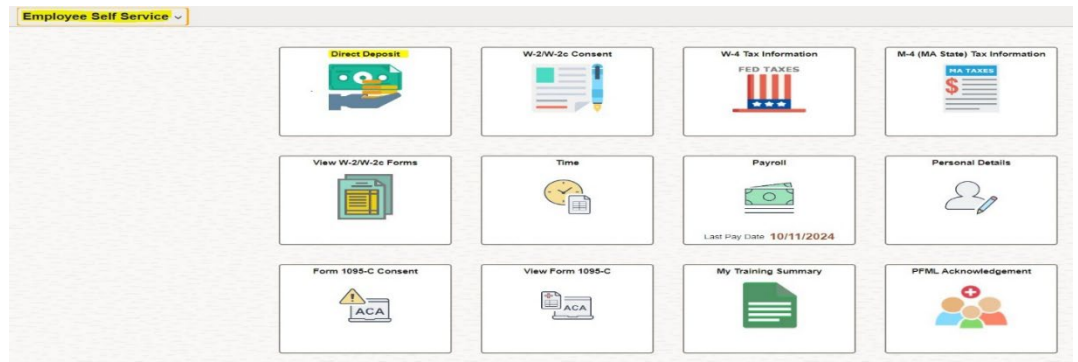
Employee Self Service

Direct Deposit

W-2/W-2c Consent

W-4 Tax Information

FED TAXES

M-4 (MA State) Tax Information

MA TAXES

\$

View W-2/W-2c Forms

Time

Payroll

Last Pay Date 10/11/2024

Personal Details

Form 1095-C Consent

ACA

View Form 1095-C

ACA

My Training Summary

PFML Acknowledgement